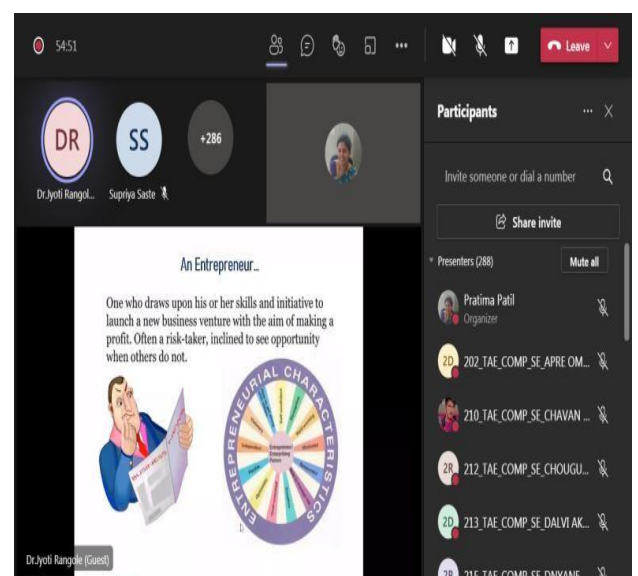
54:51

Leave

DR
Dr.Jyoti Rangol...

SS
Supriya Saste

+286

Participants

Invite someone or dial a number

Share invite

Presenters (288)

Mute all

Pratima Patil
Organizer

2D 202_TAE_COMP_SE_APRE OM...

210_TAE_COMP_SE_CHAVAN ...

2R 212_TAE_COMP_SE_CHOUGU...

2D 213_TAE_COMP_SE_DALVI AK...

2B 215_TAE_COMP_SE_DNYANE...

An Entrepreneur...

One who draws upon his or her skills and initiative to launch a new business venture with the aim of making a profit. Often a risk-taker, inclined to see opportunity when others do not.

ENTREPRENEURIAL CHARACTERISTICS

Entrepreneur Enterprising Person

Dr.Jyoti Rangole (Guest)